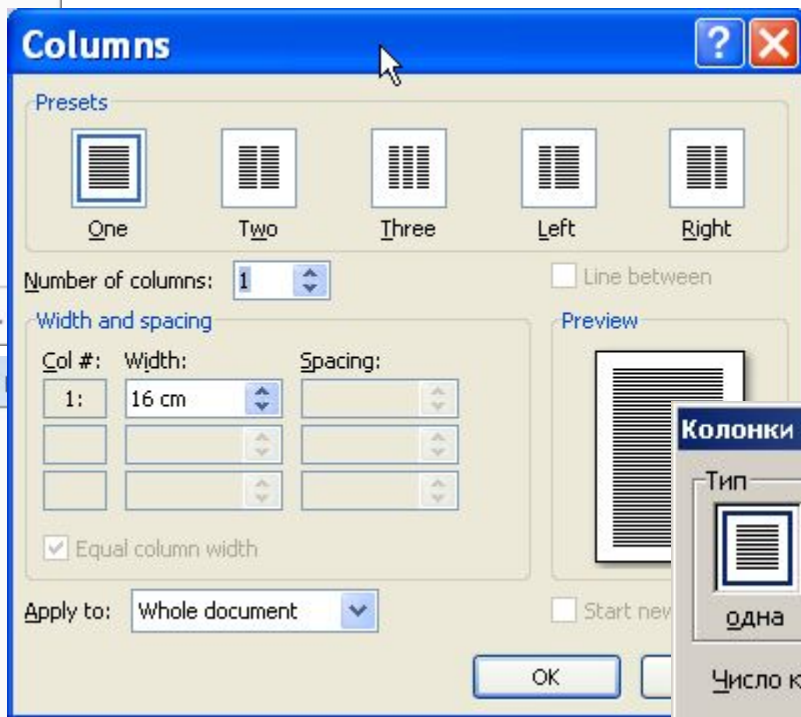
Columns

Presets

One
Two
Three
Left
Right

Number of columns: 1

Line between

Width and spacing

Col #: Width: Spacing:

1: 16 cm

Equal column width

Preview

Apply to: Whole document

Start new

OK

Колонки

Тип

одна

Число к